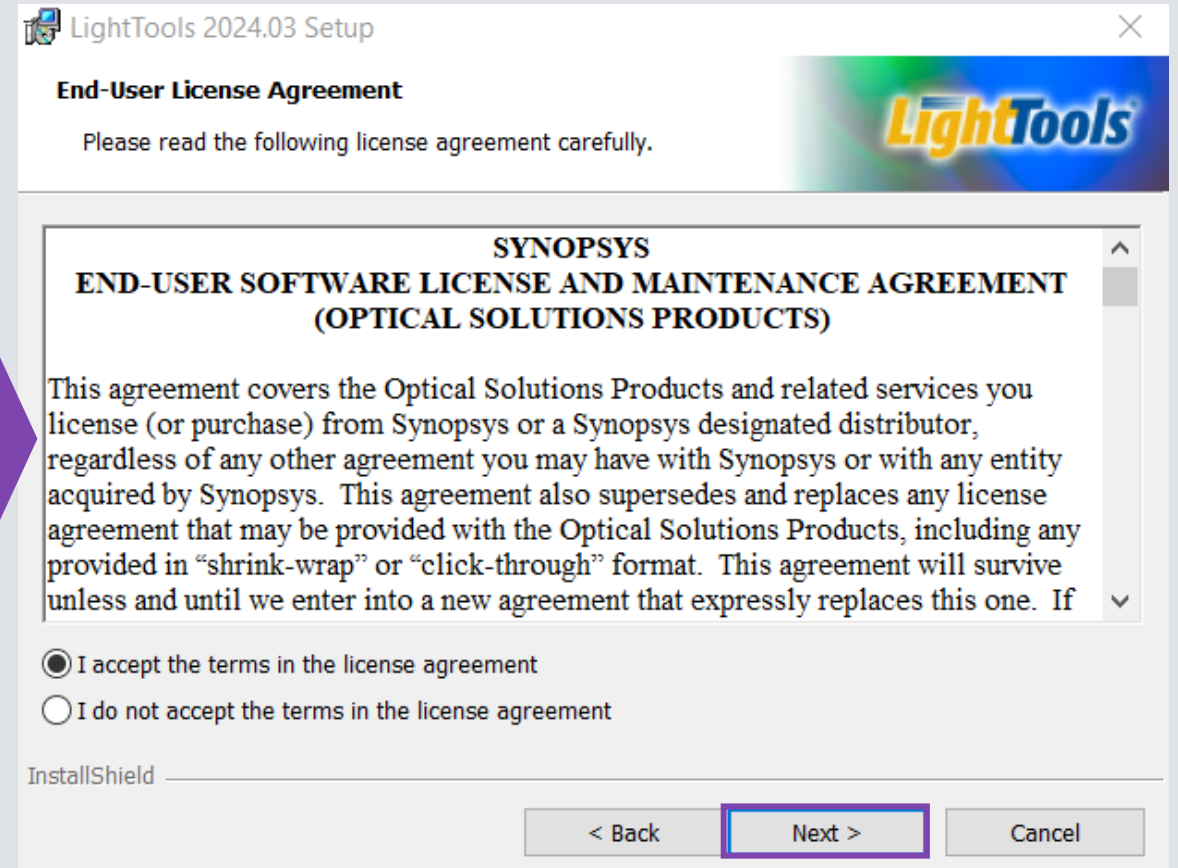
LightTools 2024.03 Setup

End-User License Agreement

Please read the following license agreement carefully.

LightTools

SYNOPSYS
END-USER SOFTWARE LICENSE AND MAINTENANCE AGREEMENT
(OPTICAL SOLUTIONS PRODUCTS)

This agreement covers the Optical Solutions Products and related services you license (or purchase) from Synopsys or a Synopsys designated distributor, regardless of any other agreement you may have with Synopsys or with any entity acquired by Synopsys. This agreement also supersedes and replaces any license agreement that may be provided with the Optical Solutions Products, including any provided in "shrink-wrap" or "click-through" format. This agreement will survive unless and until we enter into a new agreement that expressly replaces this one. If

I accept the terms in the license agreement

I do not accept the terms in the license agreement

InstallShield

< Back

Next >

Cancel